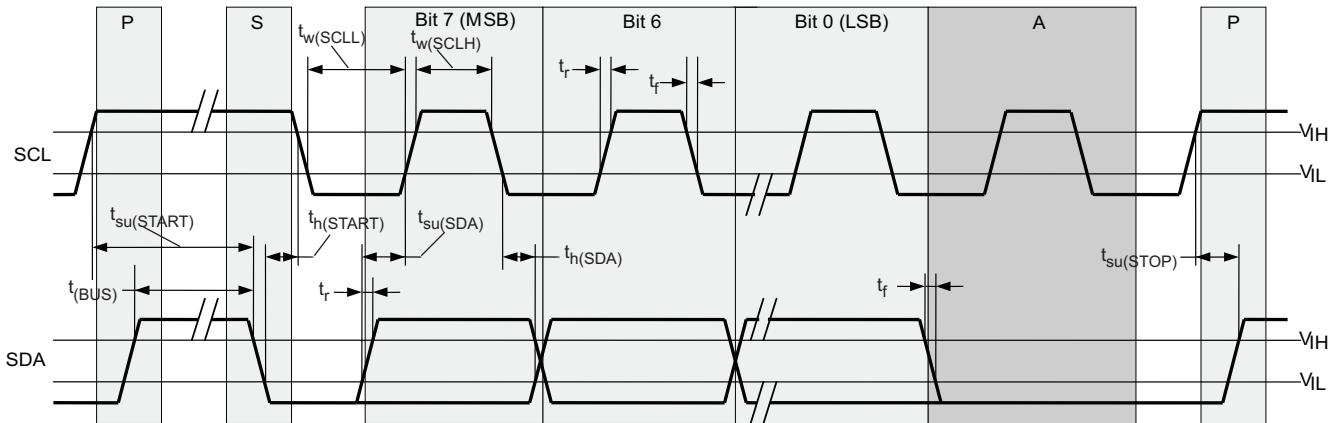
P

S

Bit 7 (MSB)

Bit 6

Bit 0 (LSB)

A

P

$t_{w(SCLL)}$

$t_{w(SCLH)}$

$t_r$

$t_f$

SCL

$V_{IH}$

$V_{IL}$

$t_{su(START)}$

$t_{h(START)}$

$t_{su(SDA)}$

$t_{h(SDA)}$

$t_{(BUS)}$

$t_r$

$t_f$

$t_{su(STOP)}$

SDA

$V_{IH}$

$V_{IL}$